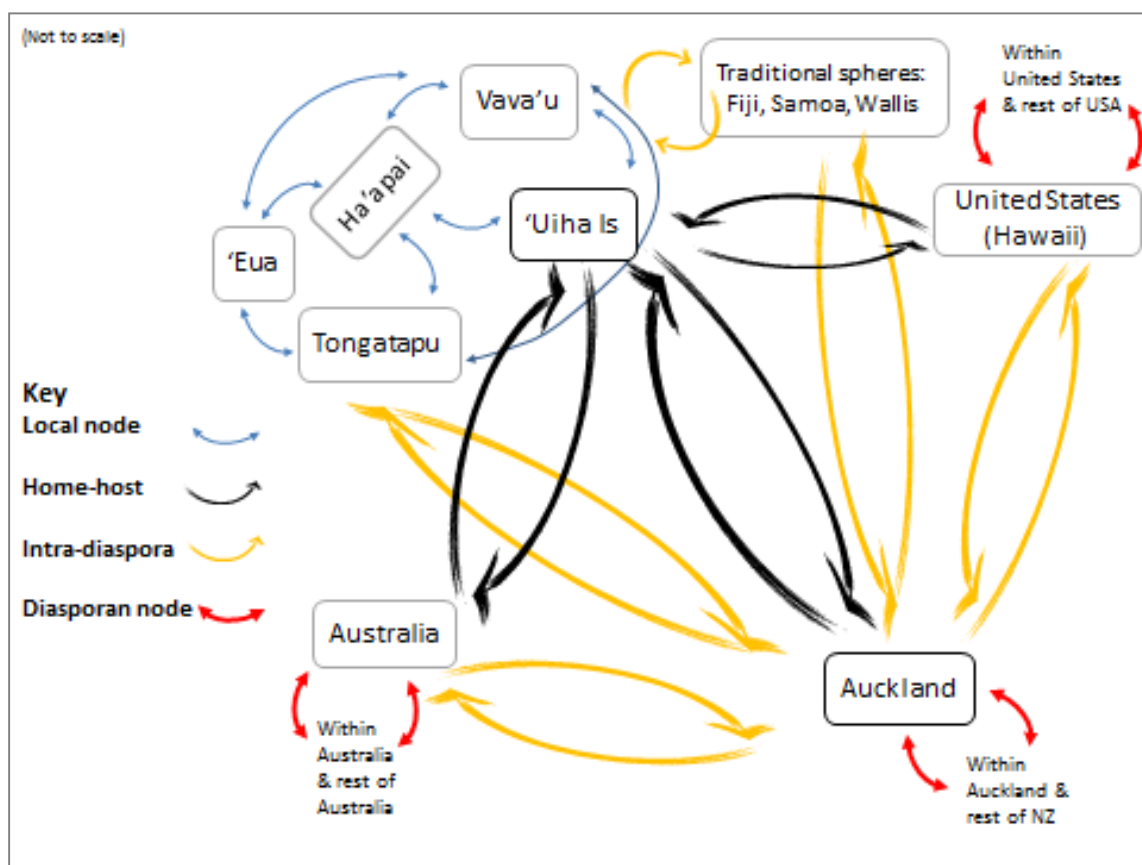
(Not to scale)

Vava'u

Traditional spheres: Fiji, Samoa, Wallis

Within United States & rest of USA

Ha'apai

'Uiha Is

United States (Hawaii)

'Eua

Tongatapu

Key
Local node
Home-host
Intra-diaspora
Diasporan node

Australia

Auckland

Within Australia & rest of Australia

Within Auckland & rest of NZ